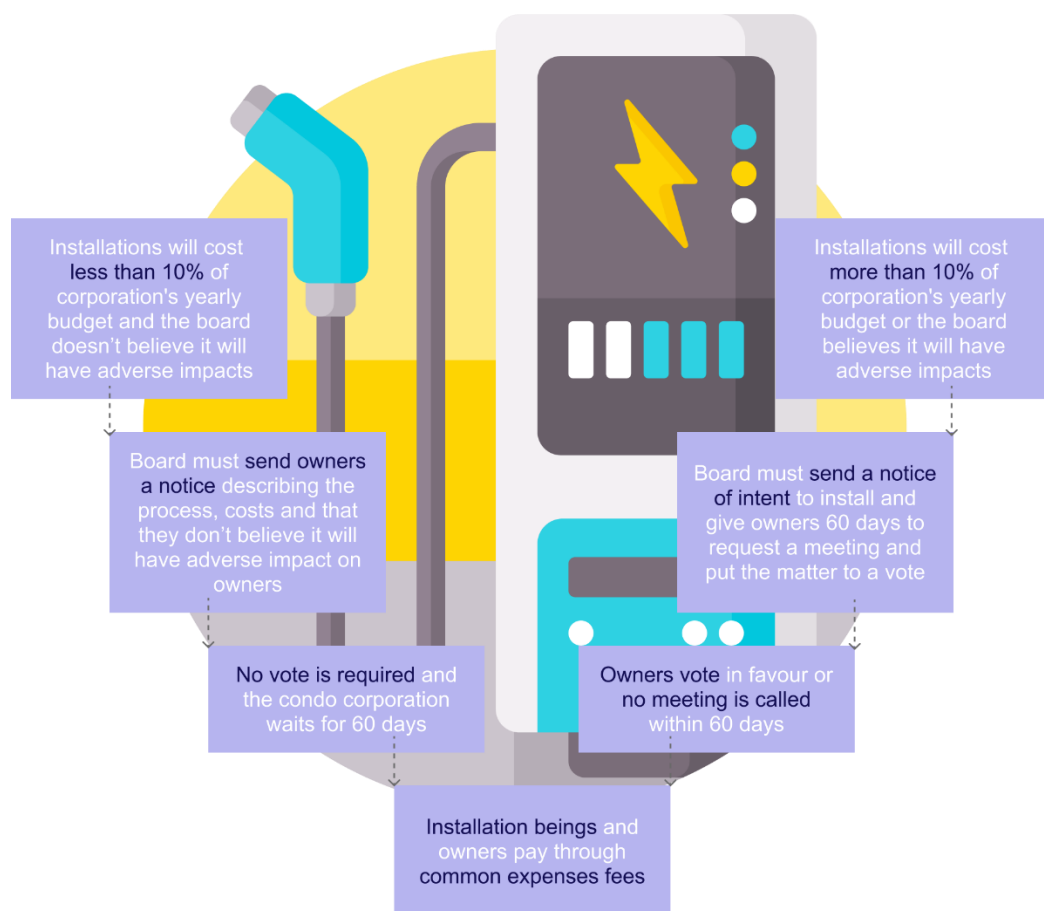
Installations will cost less than 10% of corporation's yearly budget and the board doesn't believe it will have adverse impacts

Installations will cost more than 10% of corporation's yearly budget or the board believes it will have adverse impacts

Board must send owners a notice describing the process, costs and that they don't believe it will have adverse impact on owners

Board must send a notice of intent to install and give owners 60 days to request a meeting and put the matter to a vote

No vote is required and the condo corporation waits for 60 days

Owners vote in favour or no meeting is called within 60 days

Installation beings and owners pay through common expenses fees